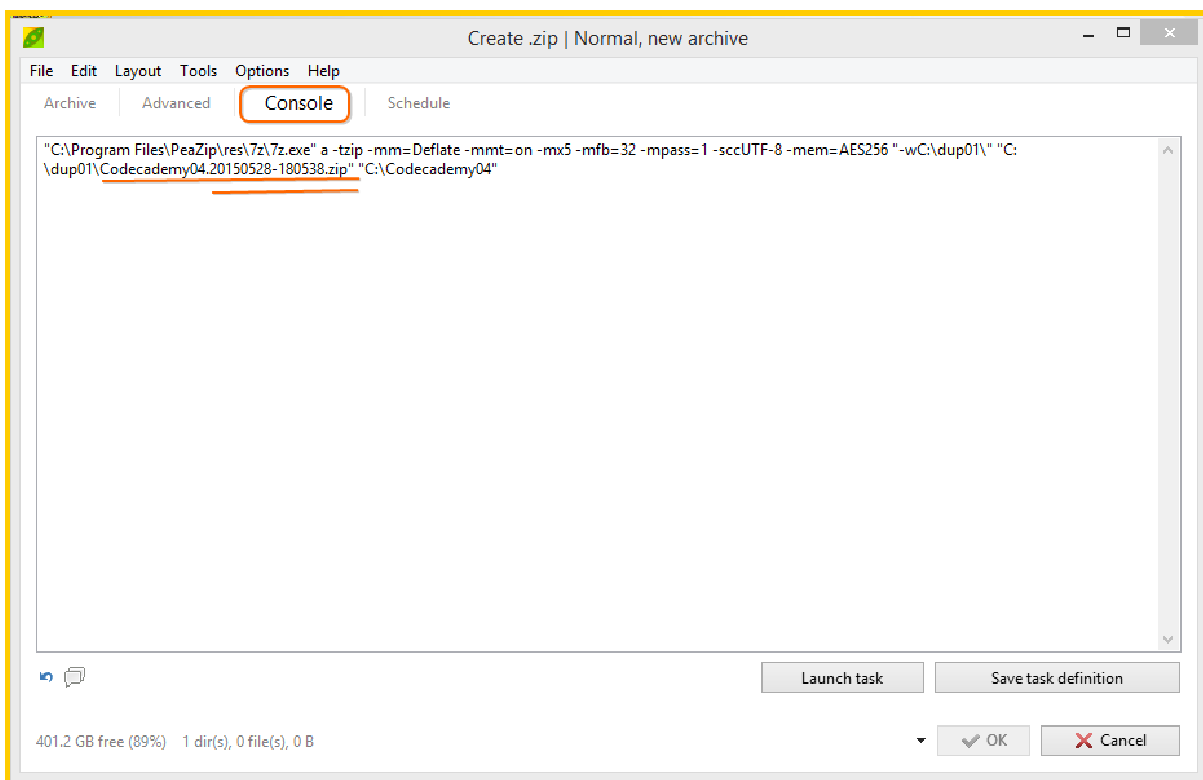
Create .zip | Normal, new archive

File Edit Layout Tools Options Help

Archive Advanced Console Schedule

"C:\Program Files\PeaZip\res\7z\7z.exe" a -tzip -mm=Deflate -mmt=on -mx5 -mfb=32 -mpass=1 -sccUTF-8 -mem=AES256 "-wC:\dup01\" "C:\dup01\Codecademy04.20150528-180538.zip" "C:\Codecademy04"

Launch task Save task definition

401.2 GB free (89%) 1 dir(s), 0 file(s), 0 B

OK Cancel